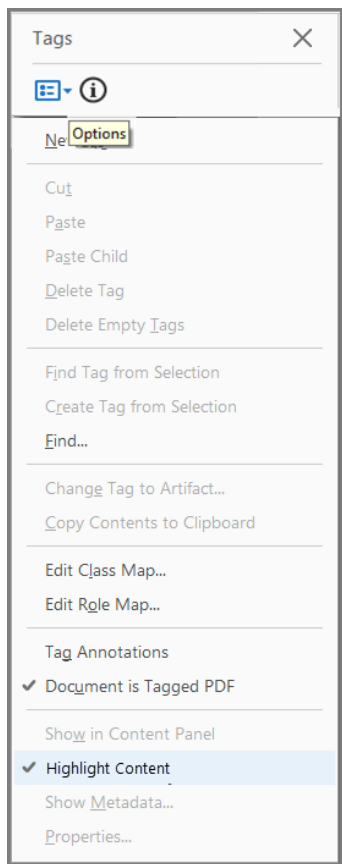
Tags
Options
Ne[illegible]
Cut
Paste
Paste Child
Delete Tag
Delete Empty Tags
Find Tag from Selection
Create Tag from Selection
Find...
Change Tag to Artifact...
Copy Contents to Clipboard
Edit Class Map...
Edit Role Map...
Tag Annotations
✔ Document is Tagged PDF
Show in Content Panel
✔ Highlight Content
Show Metadata...
Properties...